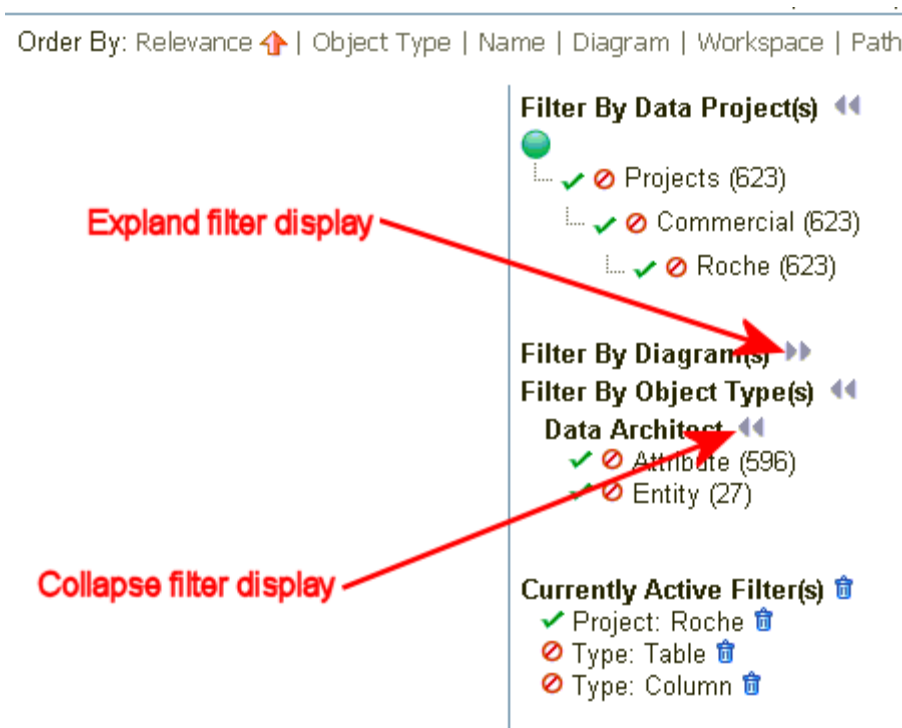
Order By: Relevance | Object Type | Name | Diagram | Workspace | Path

Filter By Data Project(s)

Projects (623)

Commercial (623)

Roche (623)

Expland filter display

Filter By Diagram(s)

Filter By Object Type(s)

Data Architect

Attribute (596)

Entity (27)

Collapse filter display

Currently Active Filter(s)

Project: Roche

Type: Table

Type: Column